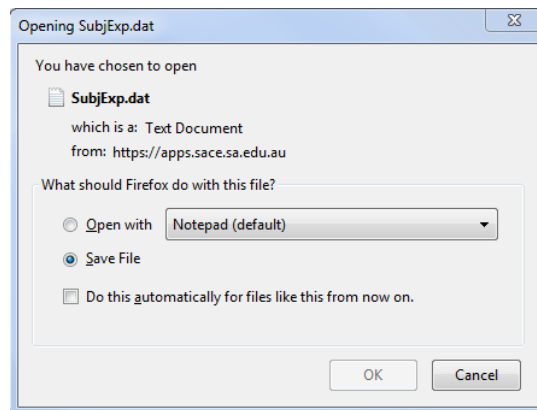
Opening SubjExp.dat

You have chosen to open

SubjExp.dat

which is a: Text Document

from: https://apps.sace.sa.edu.au

What should Firefox do with this file?

Open with Notepad (default)

Save File

Do this automatically for files like this from now on.

OK Cancel